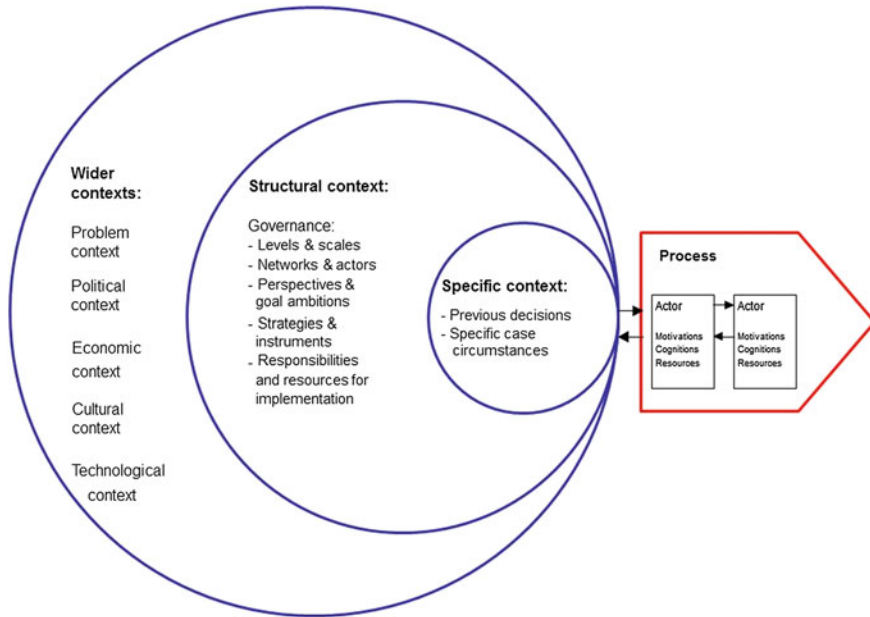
Wider contexts:

Problem context

Political context

Economic context

Cultural context

Technological context

Structural context:

Governance:
- Levels & scales
- Networks & actors
- Perspectives & goal ambitions
- Strategies & instruments
- Responsibilities and resources for implementation

Specific context:

- Previous decisions
- Specific case circumstances

Process

Actor

Motivations
Cognitions
Resources

Actor

Motivations
Cognitions
Resources